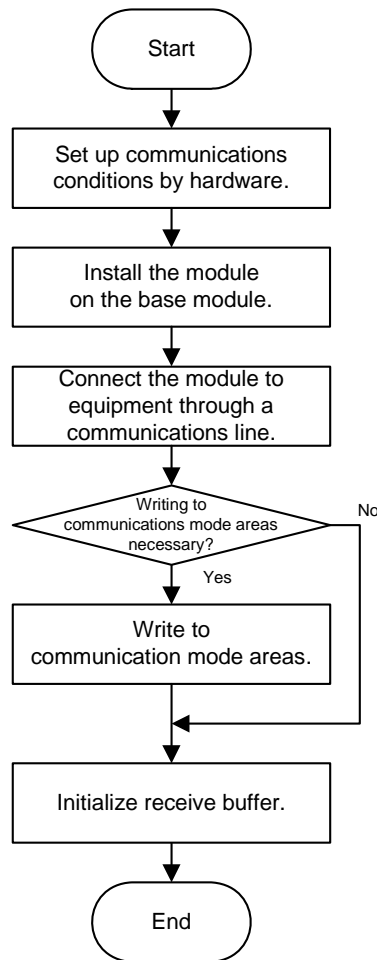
Start

Set up communications conditions by hardware.

Install the module on the base module.

Connect the module to equipment through a communications line.

Writing to communications mode areas necessary?

No

Yes

Write to communication mode areas.

Initialize receive buffer.

End